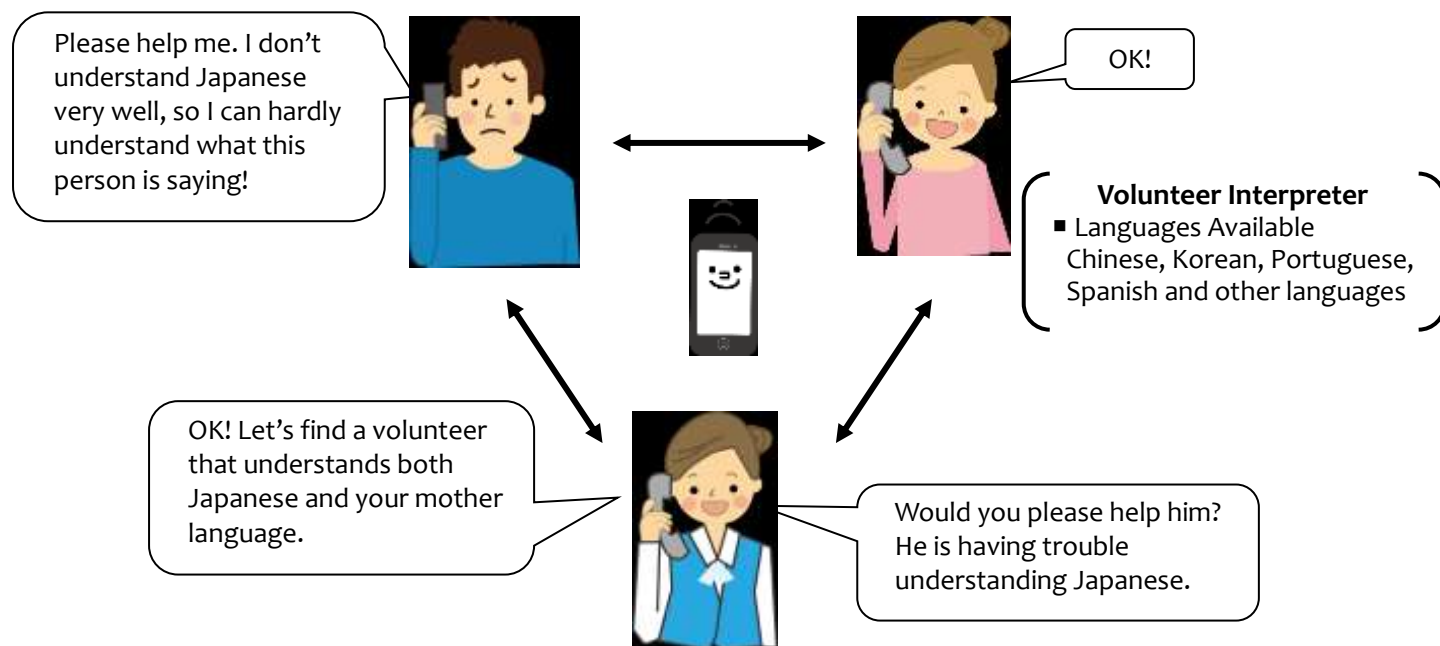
Please help me. I don't understand Japanese very well, so I can hardly understand what this person is saying!

OK!

Volunteer Interpreter
■ Languages Available
Chinese, Korean, Portuguese, Spanish and other languages

OK! Let's find a volunteer that understands both Japanese and your mother language.

Would you please help him? He is having trouble understanding Japanese.